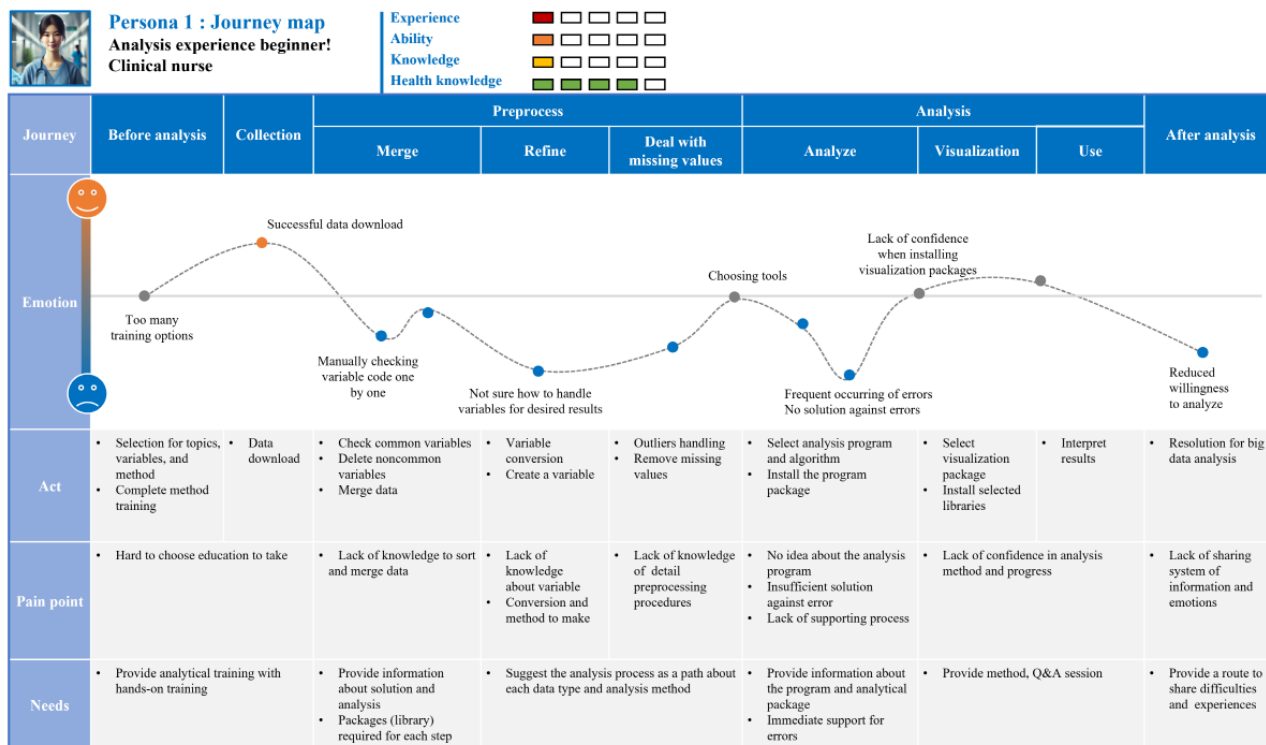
Persona 1 : Journey map
Analysis experience beginner!
Clinical nurse

Experience
Ability
Knowledge
Health knowledge

| Journey | Before analysis | Collection | Preprocess: Merge | Preprocess: Refine | Preprocess: Deal with missing values | Analysis: Analyze | Analysis: Visualization | Analysis: Use | After analysis |
|---|---|---|---|---|---|---|---|---|---|
| Emotion | Too many training options | Successful data download | Manually checking variable code one by one | Not sure how to handle variables for desired results | | Choosing tools; Frequent occurring of errors No solution against errors | Lack of confidence when installing visualization packages | | Reduced willingness to analyze |
| Act | • Selection for topics, variables, and method • Complete method training | • Data download | • Check common variables • Delete noncommon variables • Merge data | • Variable conversion • Create a variable | • Outliers handling • Remove missing values | • Select analysis program and algorithm • Install the program package | • Select visualization package • Install selected libraries | • Interpret results | • Resolution for big data analysis |
| Pain point | • Hard to choose education to take | | • Lack of knowledge to sort and merge data | • Lack of knowledge about variable • Conversion and method to make | • Lack of knowledge of detail preprocessing procedures | • No idea about the analysis program • Insufficient solution against error • Lack of supporting process | • Lack of confidence in analysis method and progress | | • Lack of sharing system of information and emotions |
| Needs | • Provide analytical training with hands-on training | | • Provide information about solution and analysis • Packages (library) required for each step | • Suggest the analysis process as a path about each data type and analysis method | | • Provide information about the program and analytical package • Immediate support for errors | • Provide method, Q&A session | | • Provide a route to share difficulties and experiences |